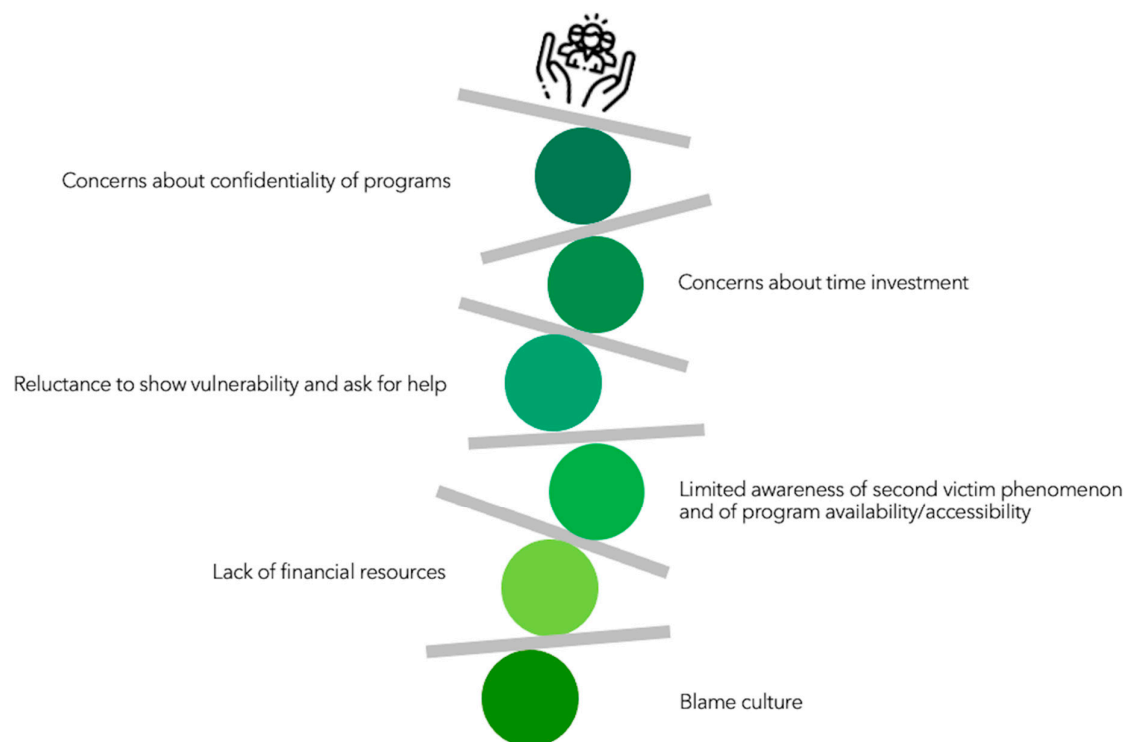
Concerns about confidentiality of programs

Concerns about time investment

Reluctance to show vulnerability and ask for help

Limited awareness of second victim phenomenon and of program availability/accessibility

Lack of financial resources

Blame culture